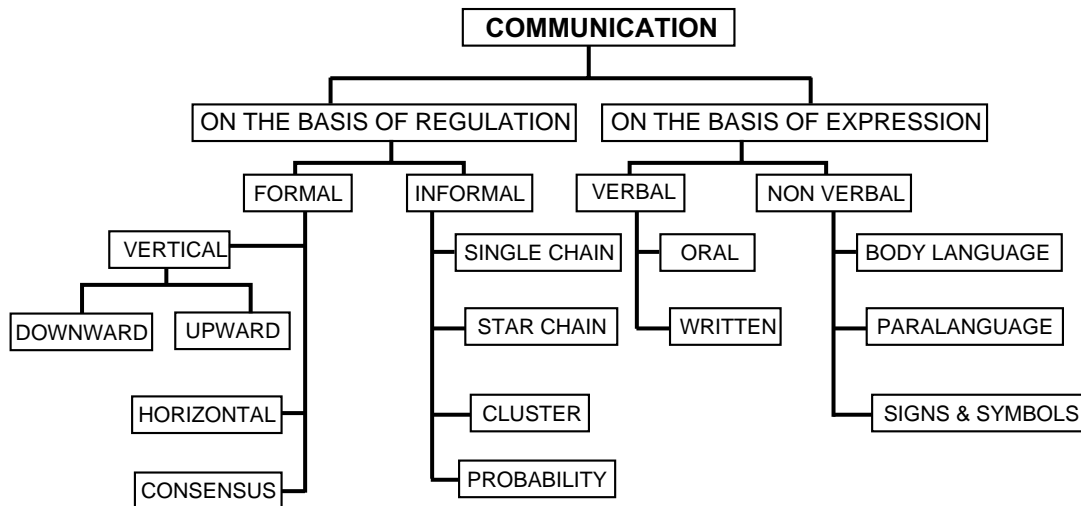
COMMUNICATION

ON THE BASIS OF REGULATION

ON THE BASIS OF EXPRESSION

FORMAL

INFORMAL

VERBAL

NON VERBAL

VERTICAL

DOWNWARD

UPWARD

HORIZONTAL

CONSENSUS

SINGLE CHAIN

STAR CHAIN

CLUSTER

PROBABILITY

ORAL

WRITTEN

BODY LANGUAGE

PARALANGUAGE

SIGNS & SYMBOLS